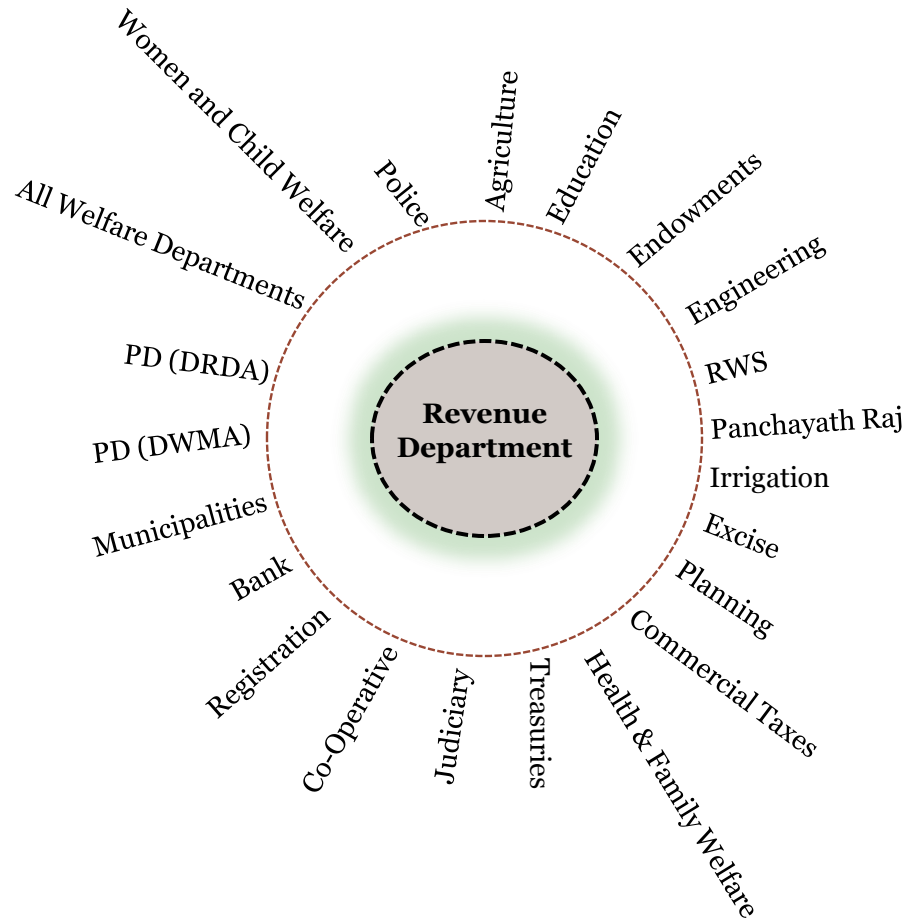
Revenue Department

Women and Child Welfare

Police

Agriculture

Education

Endowments

Engineering

RWS

Panchayath Raj

Irrigation

Excise

Planning

Commercial Taxes

Health & Family Welfare

Treasuries

Judiciary

Co-Operative

Registration

Bank

Municipalities

PD (DWMA)

PD (DRDA)

All Welfare Departments